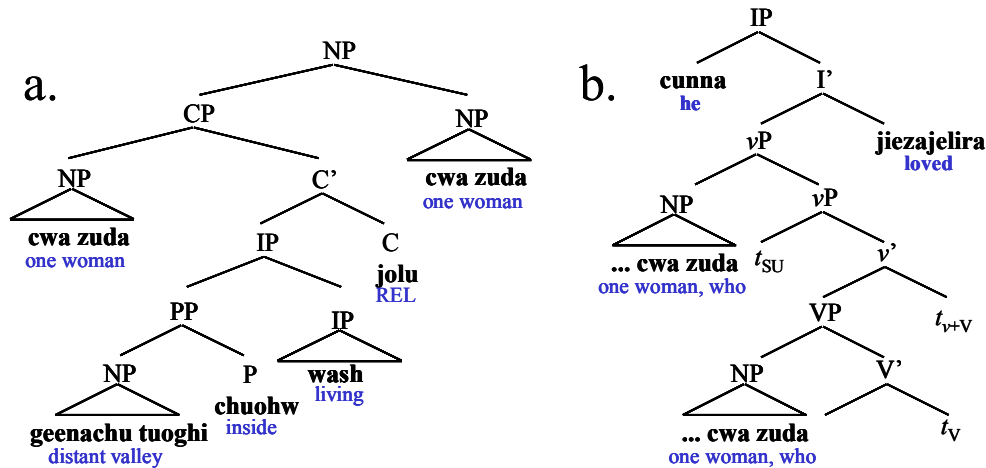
a.

NP

CP

NP

NP

cwa zuda
one woman

C'

cwa zuda
one woman

IP

C

jolu
REL

PP

IP

NP

P

wash
living

chuohw
inside

geenachu tuoghi
distant valley

b.

IP

cunna
he

I'

$v$P

jiezajelira
loved

NP

$v$P

... cwa zuda
one woman, who

$t_{SU}$

$v$'

VP

$t_{v+V}$

NP

V'

... cwa zuda
one woman, who

$t_V$